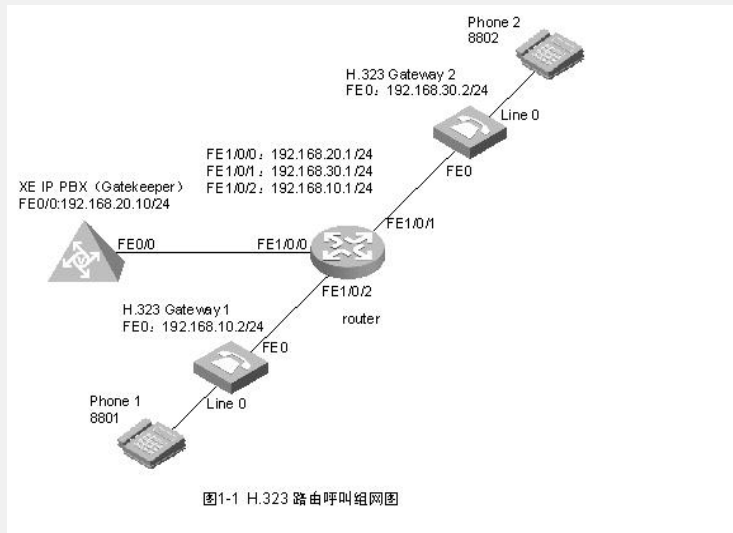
Phone 2
8802

H.323 Gateway 2
FE0：192.168.30.2/24

Line 0

FE1/0/0：192.168.20.1/24
FE1/0/1：192.168.30.1/24
FE1/0/2：192.168.10.1/24

XE IP PBX（Gatekeeper）
FE0/0:192.168.20.10/24

FE0

FE1/0/1

FE0/0

FE1/0/0

FE1/0/2

H.323 Gateway 1
FE0：192.168.10.2/24

router

FE0

Phone 1
8801

Line 0

图1-1 H.323 路由呼叫组网图